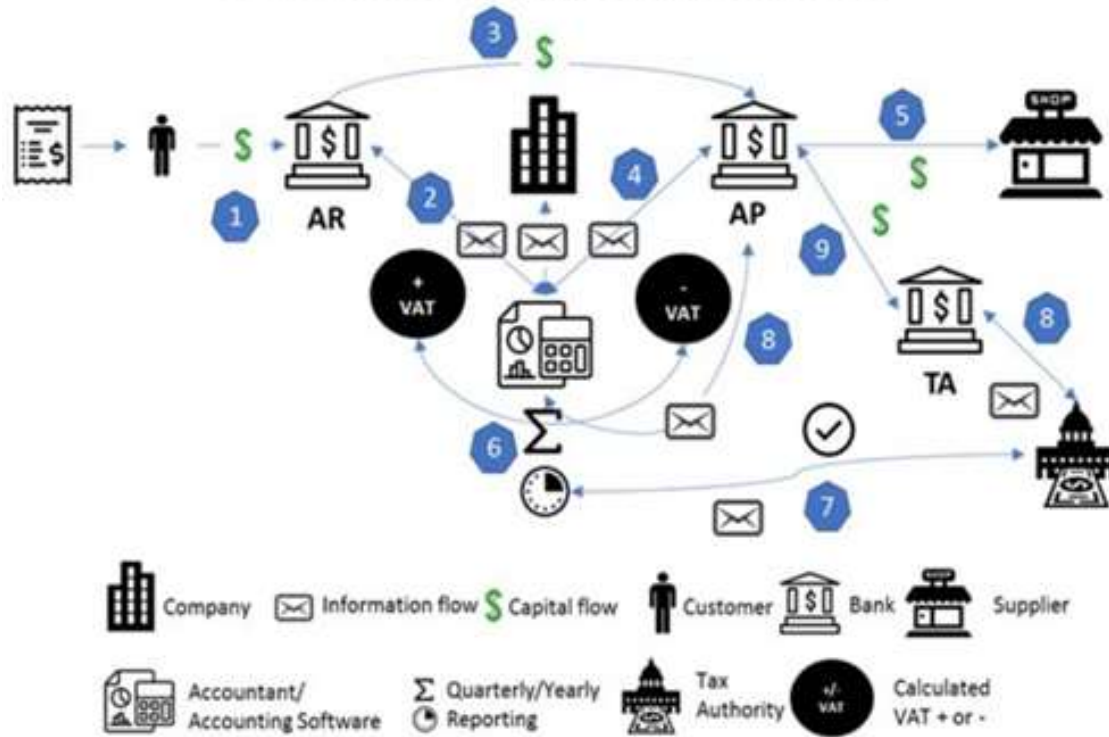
3
$
$
1
AR
2
4
AP
5
$
SHOP
$
9
+ VAT
- VAT
8
TA
8
6
$\Sigma$
7

Company
Information flow
$ Capital flow
Customer
$ Bank
Supplier
Accountant/ Accounting Software
$\Sigma$ Quarterly/Yearly Reporting
Tax Authority
+/- VAT
Calculated VAT + or -